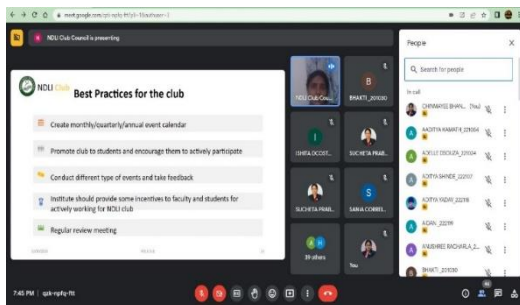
meet.google.com/qzk-npfq-ftt

NDLI Club Council is presenting

NDLI Club Best Practices for the club

Create monthly/quarterly/annual event calendar

Promote club to students and encourage them to actively participate

Conduct different type of events and take feedback

Institute should provide some incentives to faculty and students for actively working for NDLI club

Regular review meeting

NDLI Club Cou...

B

BHAKTI_201030

I

ISHITA DCOST...

SUCHETA PRAB...

SUCHETA PRAB...

S

SANIA CORREI...

39 others

You

People

Search for people

In call

CHINMAYEE BHAN... (You)

AADITYA KAMATH_201004

ACKLLE DSOUZA_201004

ADITYA SHINDE_202107

ADITYA YADAV_202108

AIDAN_202199

ANUSHREE BACHARLA_2...

BHAKTI_201030

7:45 PM | qzk-npfq-ftt